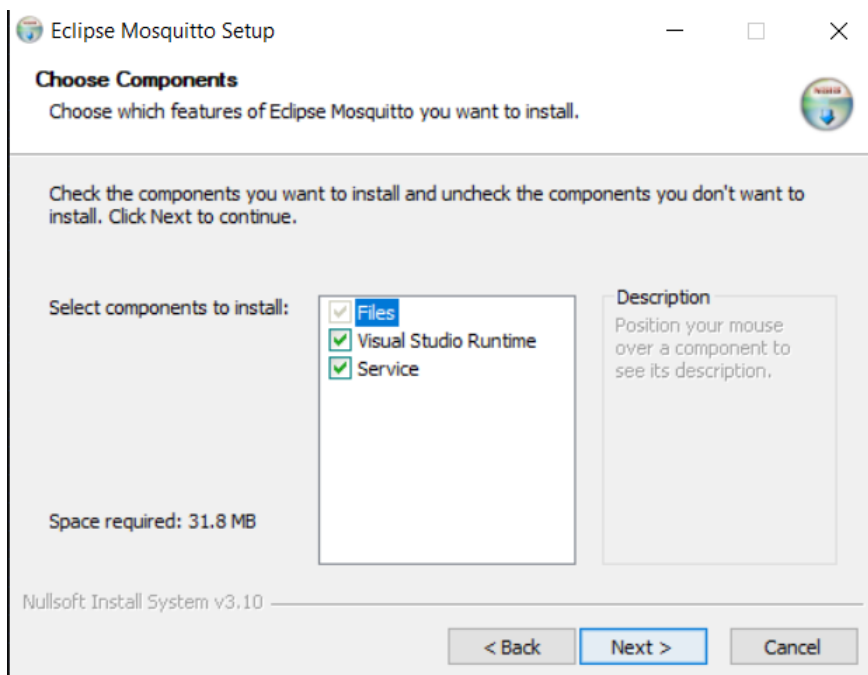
Eclipse Mosquitto Setup

Choose Components
Choose which features of Eclipse Mosquitto you want to install.

Check the components you want to install and uncheck the components you don't want to install. Click Next to continue.

Select components to install:

Files
Visual Studio Runtime
Service

Description
Position your mouse over a component to see its description.

Space required: 31.8 MB

Nullsoft Install System v3.10

< Back
Next >
Cancel